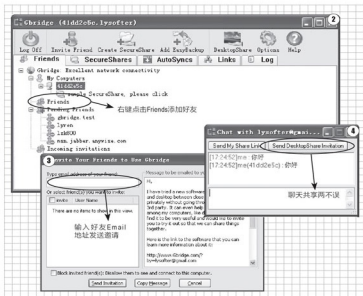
Gbridge (41dd2c6c.lysoftr)

2

Log Off　Invite Friend　Create SecureShare　Add EasySync　DesktopShare　Options　Help

Friends　SecureShares　AutoSyncs　Links　Log

Gbridge: Excellent network connectivity
My Computers
41dd2c6c
Apply SecureShare, please click
Friends
Pending Friends
gbridge.test
lyrao
lxk800
msn.jabber.angwire.com
Incoming invitations

右键点击Friends添加好友

Chat with lysoftrr@gmai...

4

Send My Share List　Send DesktopShare Invitation

[17:24:52]me(41dd2e5c): 你好
[17:24:52]me(41dd2e5c): 你好

聊天共享两不误

3 Invite Your Friends to Use Gbridge

Type email address of your friend:
Or select them (if any) you want to invite:
Invite　User Name
There are no items to show in this view.

Message to be emailed to your friend:
Hi,
I have tried a new software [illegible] and desktop between devices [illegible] privately without going through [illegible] 3rd party. It can even help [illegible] among my computers. You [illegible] Gbridge so that you could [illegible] files to be very useful and you could let me try it out so that we can share things together.
Here is the link to the software that you can learn more information about it:
http://www.Gbridge.com/?lysoftrr@gmail.com

输入好友Email
地址发送邀请

Block invited friend(s) from seeing and connecting to this computer.

Send Invitation　Copy Message　Cancel